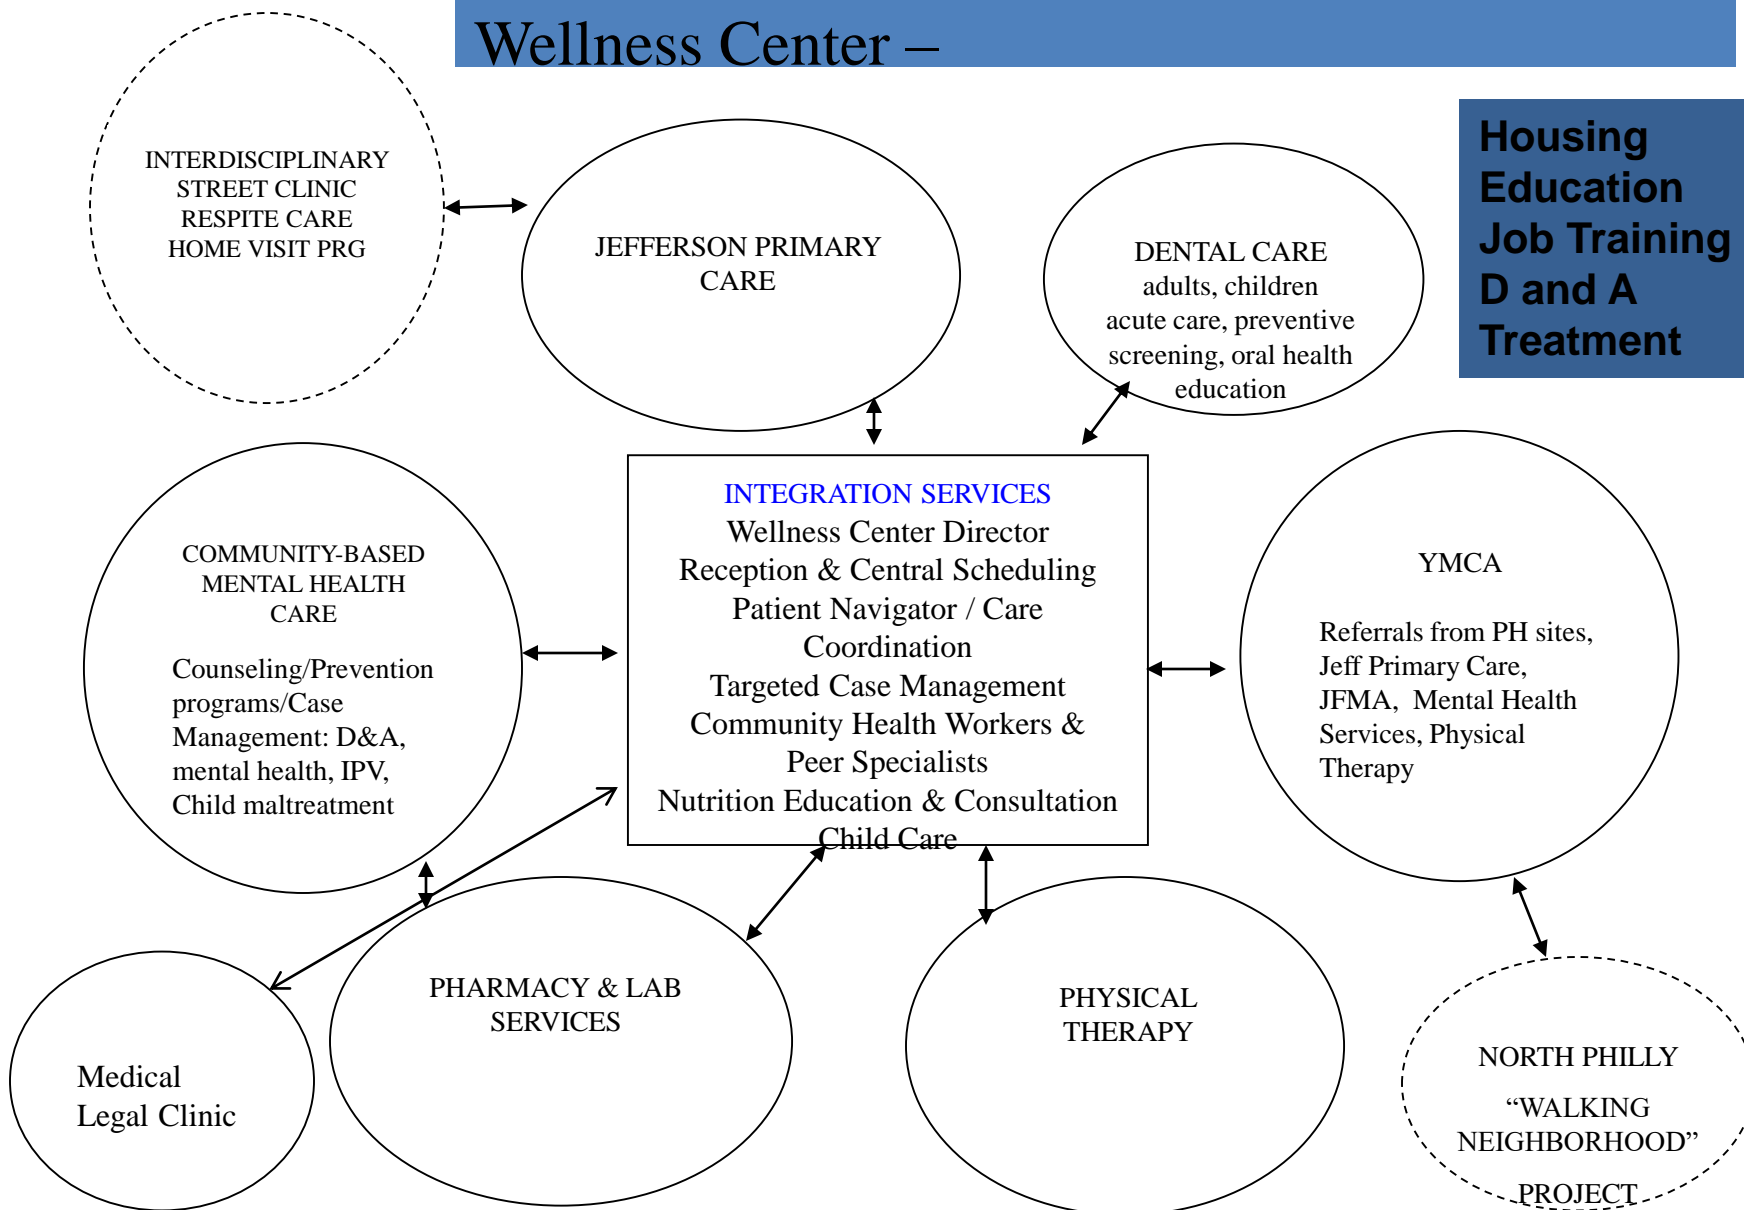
Wellness Center –

INTERDISCIPLINARY
STREET CLINIC
RESPITE CARE
HOME VISIT PRG

JEFFERSON PRIMARY CARE

DENTAL CARE
adults, children
acute care, preventive screening, oral health education

Housing
Education
Job Training
D and A
Treatment

COMMUNITY-BASED MENTAL HEALTH CARE

Counseling/Prevention programs/Case Management: D&A, mental health, IPV, Child maltreatment

INTEGRATION SERVICES
Wellness Center Director
Reception & Central Scheduling
Patient Navigator / Care Coordination
Targeted Case Management
Community Health Workers & Peer Specialists
Nutrition Education & Consultation
Child Care

YMCA

Referrals from PH sites, Jeff Primary Care, JFMA, Mental Health Services, Physical Therapy

Medical
Legal Clinic

PHARMACY & LAB SERVICES

PHYSICAL THERAPY

NORTH PHILLY
“WALKING NEIGHBORHOOD”
PROJECT